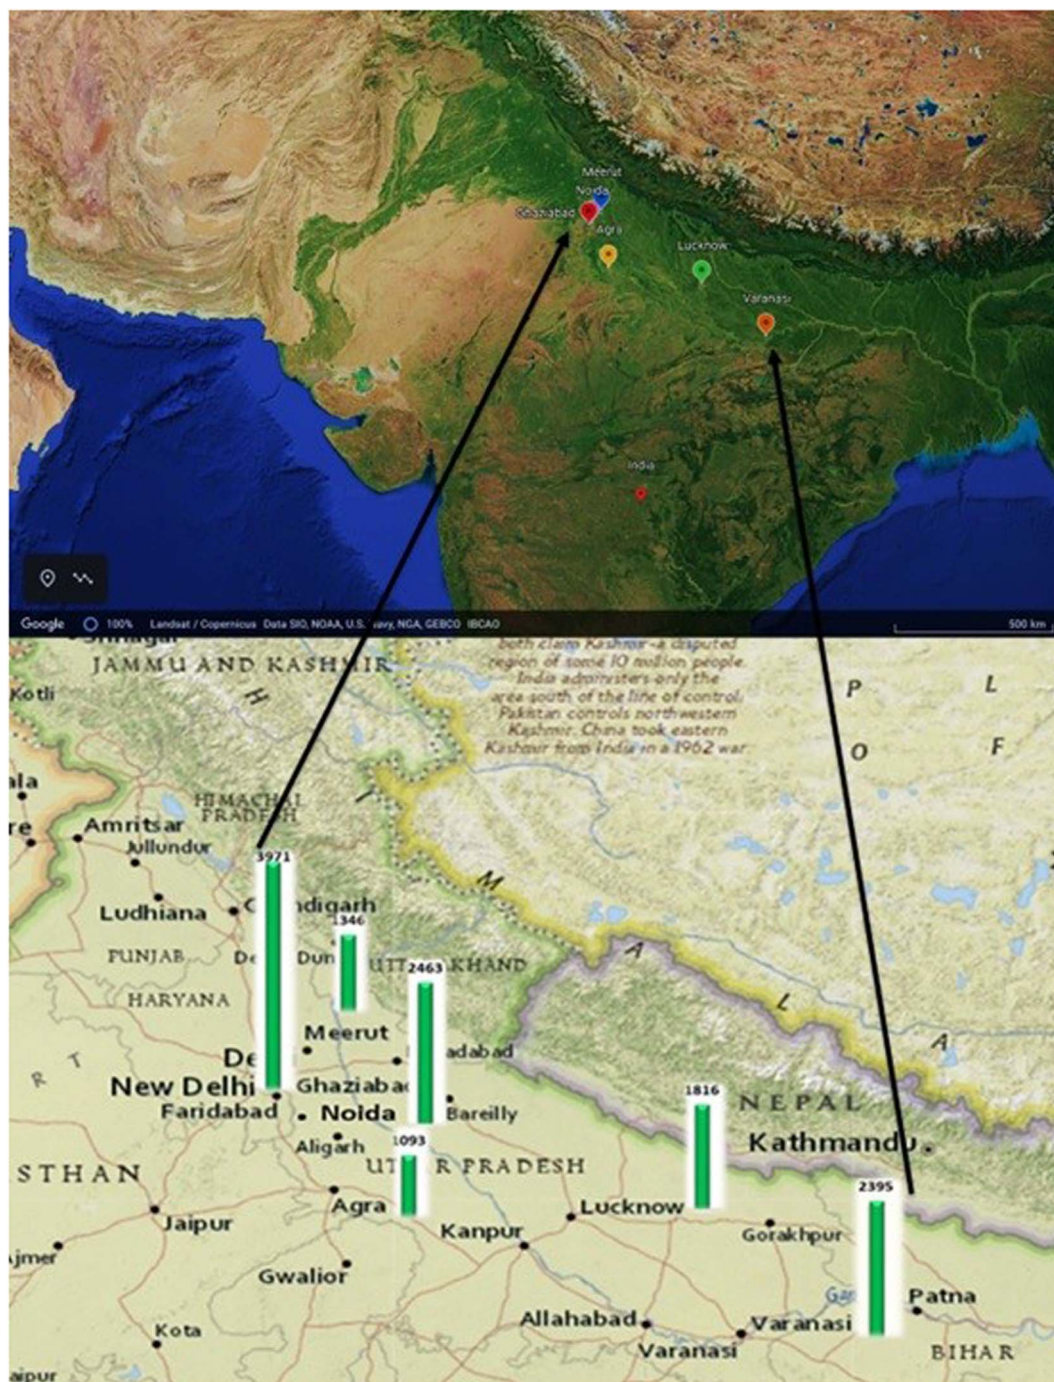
Meerut
Noida
Ghaziabad
Agra
Lucknow
Varanasi
India

Google 100% Landsat / Copernicus Data SIO, NOAA, U.S. Navy, NGA, GEBCO IBCAO 500 km

JAMMU AND KASHMIR

both claim Kashmir–a disputed region of some 10 million people. India administers only the area south of the line of control. Pakistan controls northwestern Kashmir. China took eastern Kashmir from India in a 1962 war.

P L O F

HIMACHAL PRADESH
Kotli
ala
re
Amritsar
Jullundur
Ludhiana
Chandigarh
PUNJAB
HARYANA
Dehra Dun
UTTARAKHAND
M A L A
3971
1346
2463
1816
1093
2395
Meerut
Delhi
New Delhi
Ghaziabad
Moradabad
Faridabad
Noida
Bareilly
Aligarh
NEPAL
Kathmandu
STHAN
UTTAR PRADESH
Agra
Lucknow
Jaipur
Kanpur
Gorakhpur
Ajmer
Gwalior
Patna
Kota
Allahabad
Varanasi
Varanasi
BIHAR
Jaipur
R T